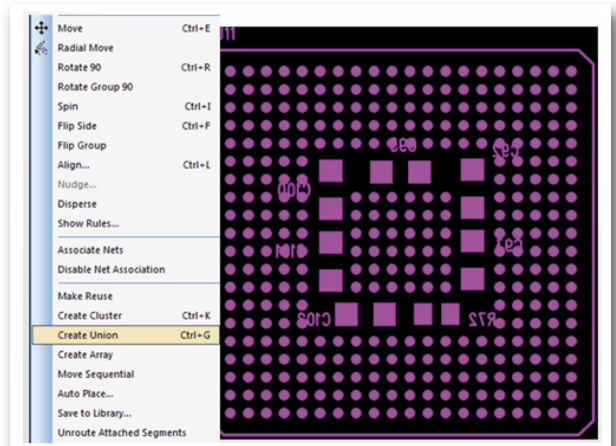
Move Ctrl+E
Radial Move
Rotate 90 Ctrl+R
Rotate Group 90
Spin Ctrl+I
Flip Side Ctrl+F
Flip Group
Align... Ctrl+L
Nudge...
Disperse
Show Rules...
Associate Nets
Disable Net Association
Make Reuse
Create Cluster Ctrl+K
Create Union Ctrl+G
Create Array
Move Sequential
Auto Place...
Save to Library...
Unroute Attached Segments

C92
C93
C100
C101
C103
R72